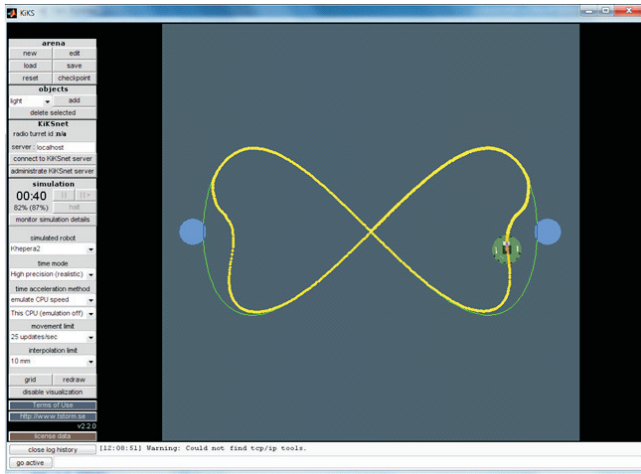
KiKS

arena
new
edit
load
save
reset
checkpoint
objects
light
add
delete selected
KiKSnet
radio turret id n/a
server localhost
connect to KiKSnet server
administrate KiKSnet server
simulation
00:40
82% (87%)
halt
monitor simulation details
simulated robot
Khepera2
time mode
High precision (realistic)
time acceleration method
emulate CPU speed
This CPU (emulation off)
movement limit
25 updates/sec
interpolation limit
10 mm
grid
redraw
disable visualization
Terms of Use
http://www.tstorm.se
v2.2.0
license data
close log history
go active
[12:08:51] Warning: Could not find tcp/ip tools.